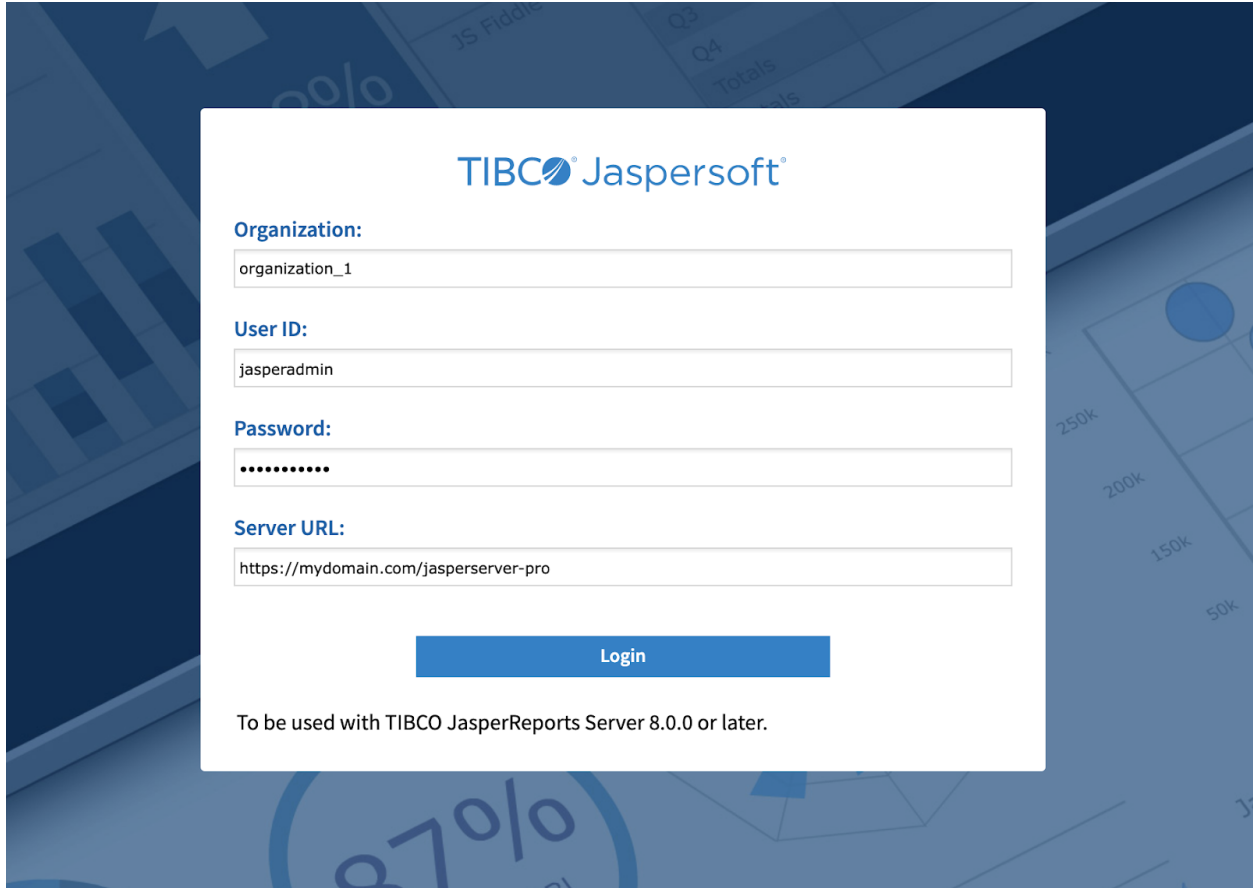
JS Fiddle
Q3
Q4
Totals
00%

TIBCO Jaspersoft

Organization:
organization_1

User ID:
jasperadmin

Password:
•••••••••••

Server URL:
https://mydomain.com/jasperserver-pro

Login

To be used with TIBCO JasperReports Server 8.0.0 or later.

250k
200k
150k
50k
87%